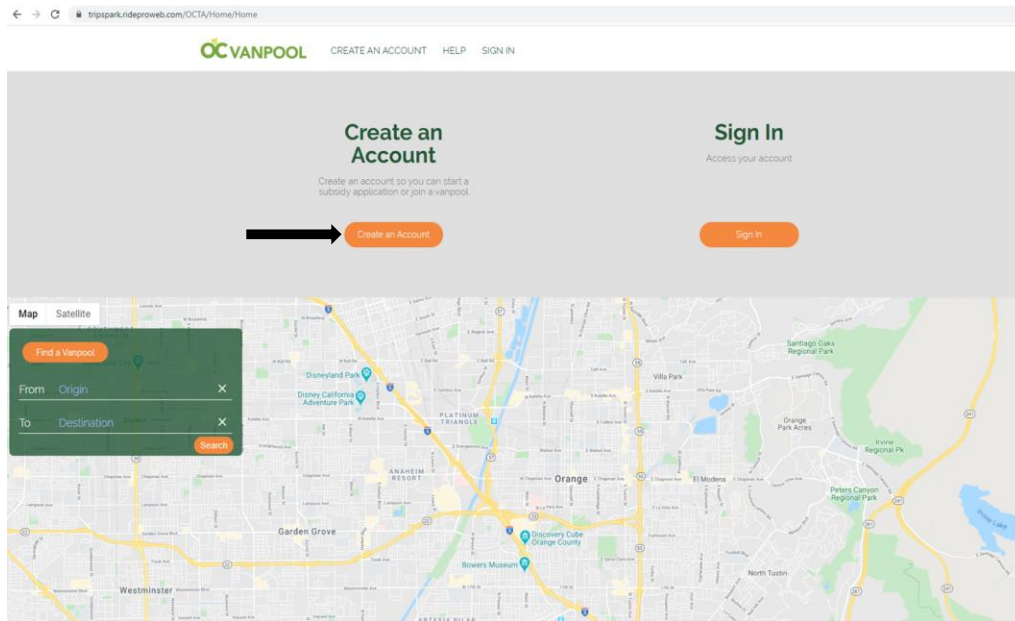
tripspark.rideproweb.com/OCTA/Home/Home

OC VANPOOL CREATE AN ACCOUNT HELP SIGN IN

Create an Account

Create an account so you can start a subsidy application or join a vanpool

Create an Account

Sign In

Access your account

Sign In

Map Satellite

Find a Vanpool

From Origin ×

To Destination ×

Search

Disneyland Park
Disney California Adventure Park
PLATINUM TRIANGLE
Villa Park
Santiago Oaks Regional Park
Orange Park Acres
Irvine Regional Pk
ANAHEIM RESORT
Orange
El Modena
Peters Canyon Regional Park
Garden Grove
Discovery Cube Orange County
Bowers Museum
North Tustin
Westminster
ARTESIA PILAR
Irvine Lake